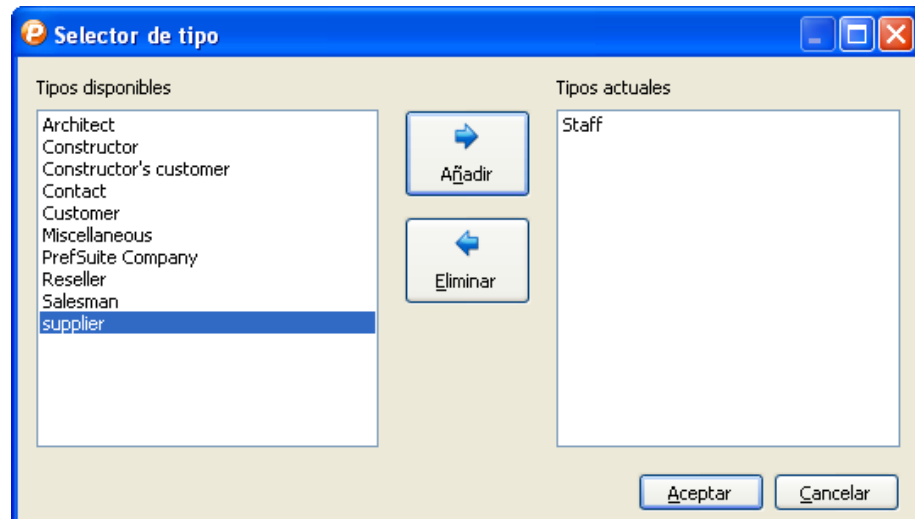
Selector de tipo

Tipos disponibles

Architect
Constructor
Constructor's customer
Contact
Customer
Miscellaneous
PrefSuite Company
Reseller
Salesman
supplier

Añadir

Eliminar

Tipos actuales

Staff

Aceptar

Cancelar